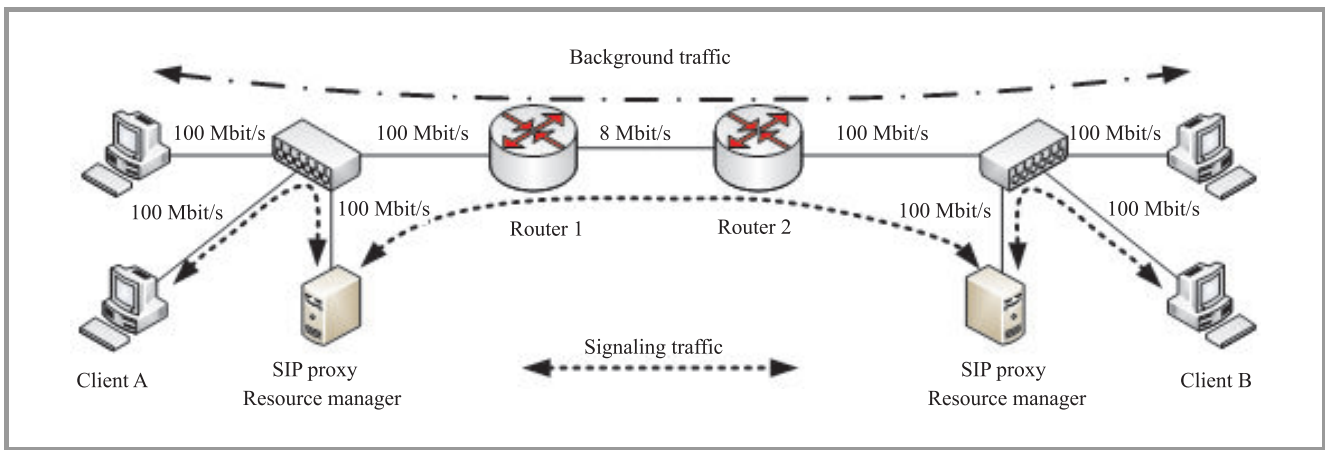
Background traffic

100 Mbit/s
100 Mbit/s
8 Mbit/s
100 Mbit/s
100 Mbit/s
100 Mbit/s
100 Mbit/s
100 Mbit/s
100 Mbit/s
Router 1
Router 2

Client A
SIP proxy
Resource manager
Signaling traffic
SIP proxy
Resource manager
Client B